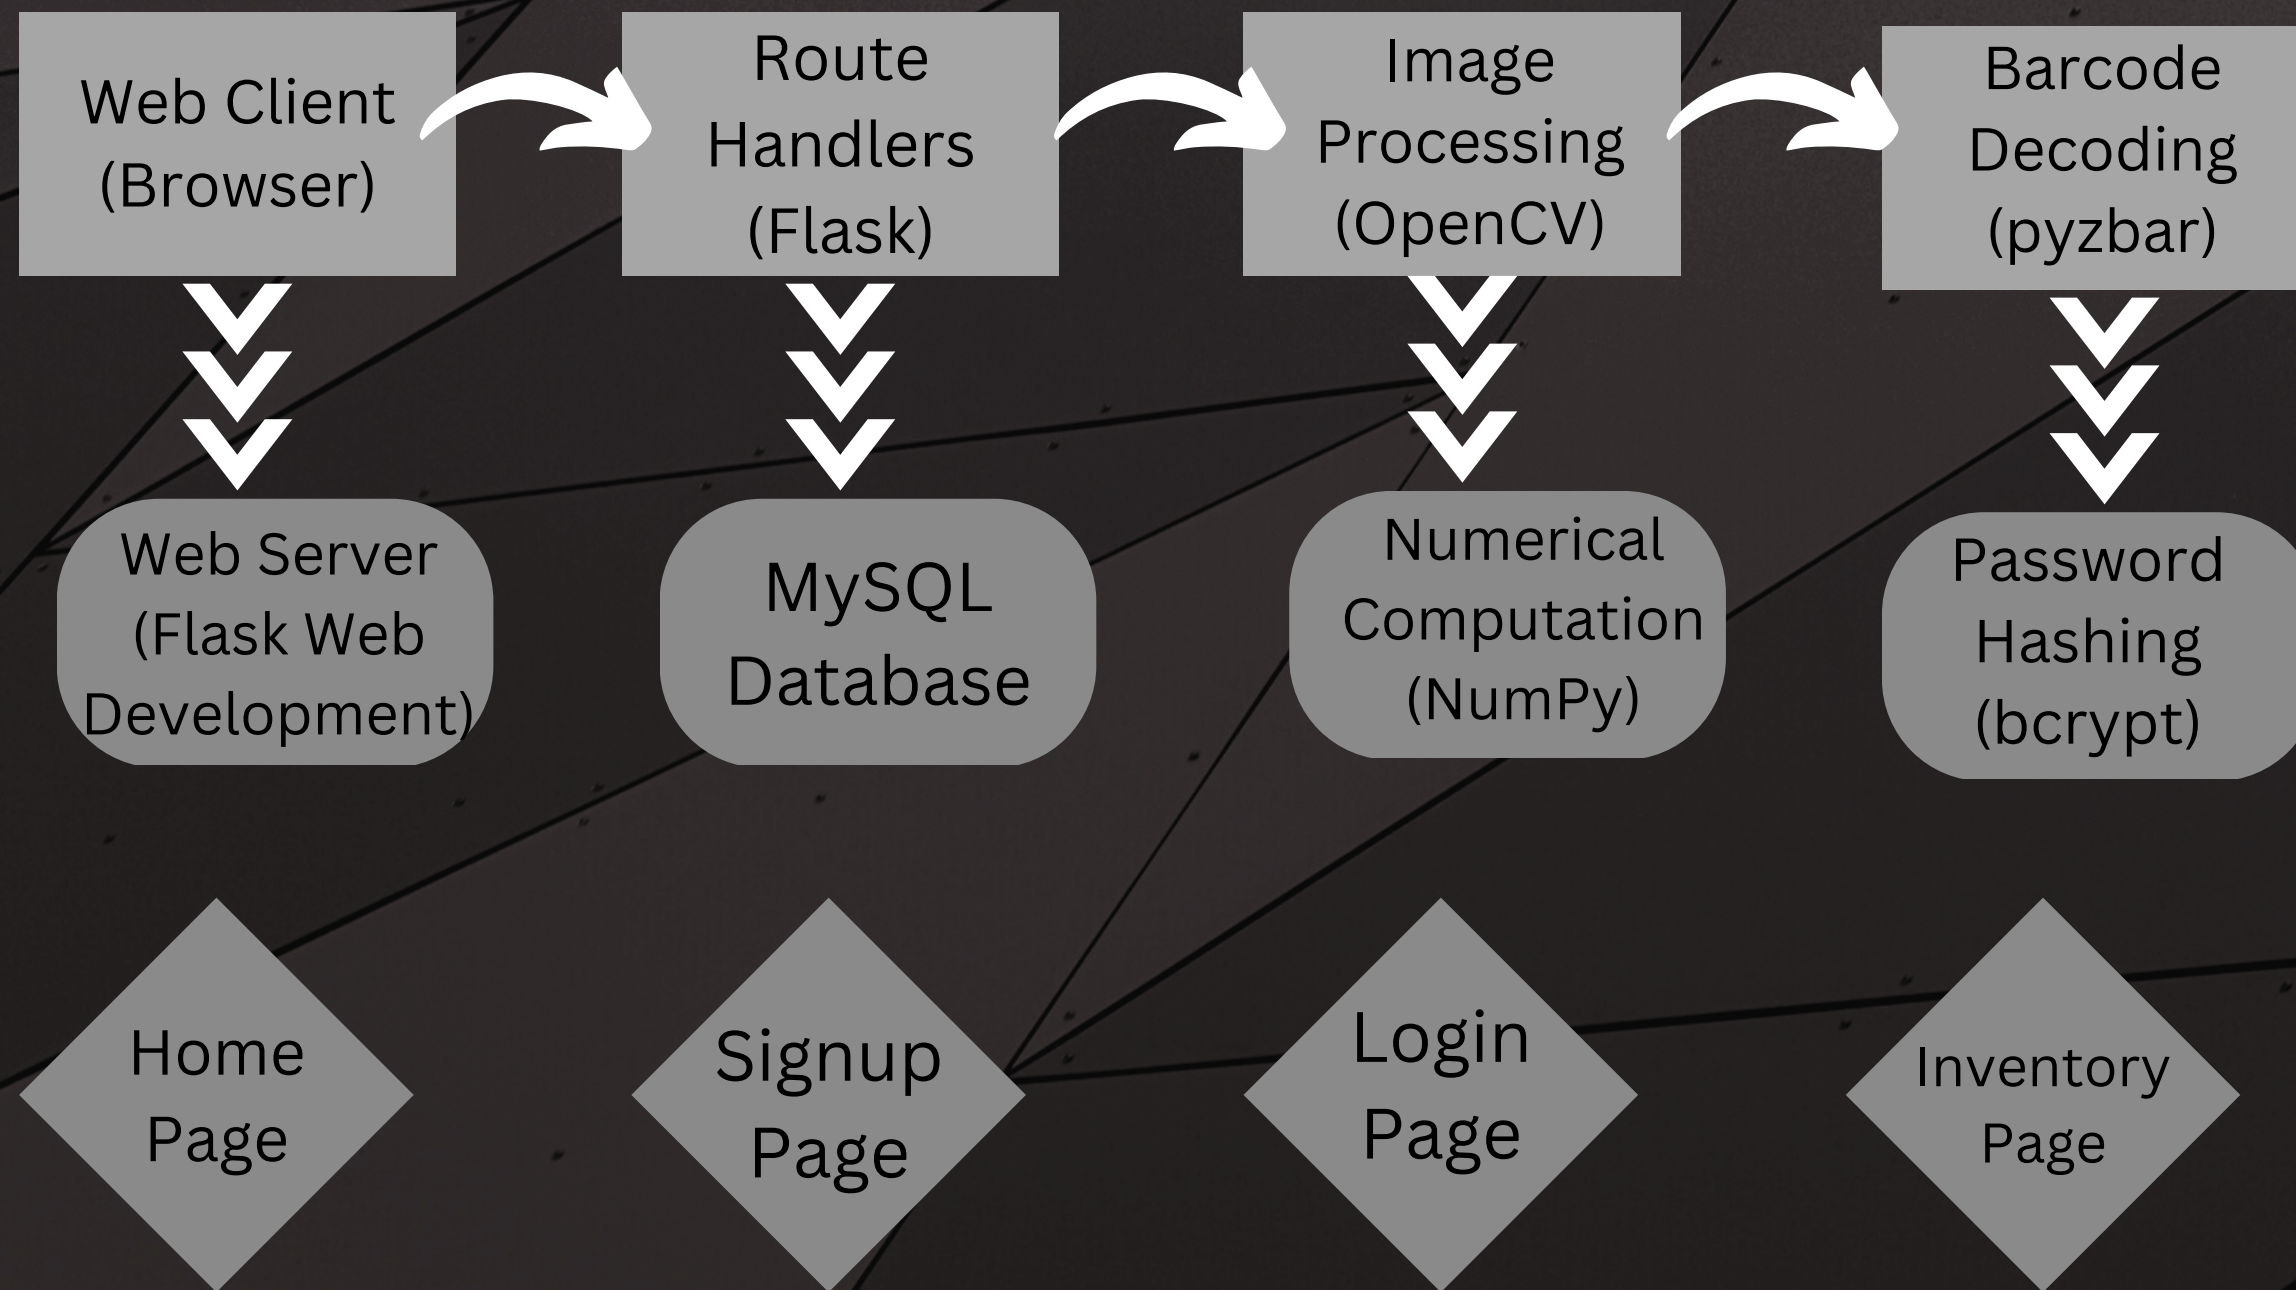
Web Client (Browser)

Route Handlers (Flask)

Image Processing (OpenCV)

Barcode Decoding (pyzbar)

Web Server (Flask Web Development)

MySQL Database

Numerical Computation (NumPy)

Password Hashing (bcrypt)

Home Page

Signup Page

Login Page

Inventory Page